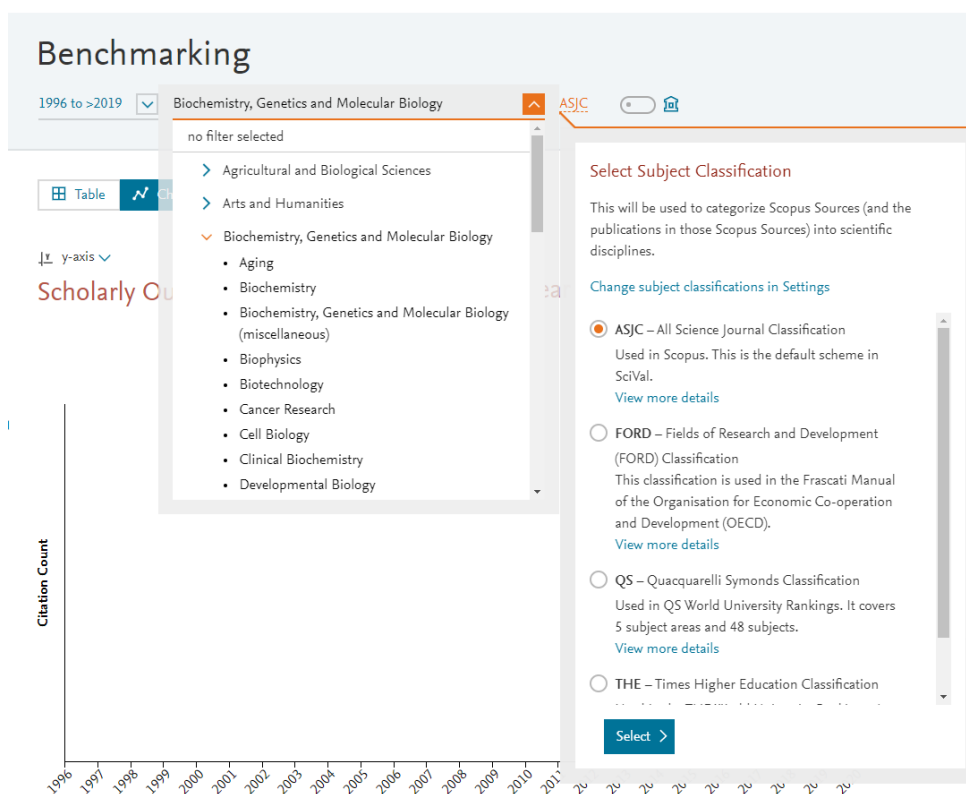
Benchmarking

1996 to >2019

Biochemistry, Genetics and Molecular Biology

ASJC

no filter selected

Agricultural and Biological Sciences

Arts and Humanities

Biochemistry, Genetics and Molecular Biology

- Aging
- Biochemistry
- Biochemistry, Genetics and Molecular Biology (miscellaneous)
- Biophysics
- Biotechnology
- Cancer Research
- Cell Biology
- Clinical Biochemistry
- Developmental Biology

Table

y-axis

Scholarly O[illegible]

Citation Count

1996 1997 1998 1999 2000 2001 2002 2003 2004 2005 2006 2007 2008 2009 2010 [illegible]

Select Subject Classification

This will be used to categorize Scopus Sources (and the publications in those Scopus Sources) into scientific disciplines.

Change subject classifications in Settings

ASJC – All Science Journal Classification
Used in Scopus. This is the default scheme in SciVal.
View more details

FORD – Fields of Research and Development (FORD) Classification
This classification is used in the Frascati Manual of the Organisation for Economic Co-operation and Development (OECD).
View more details

QS – Quacquarelli Symonds Classification
Used in QS World University Rankings. It covers 5 subject areas and 48 subjects.
View more details

THE – Times Higher Education Classification
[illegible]

Select